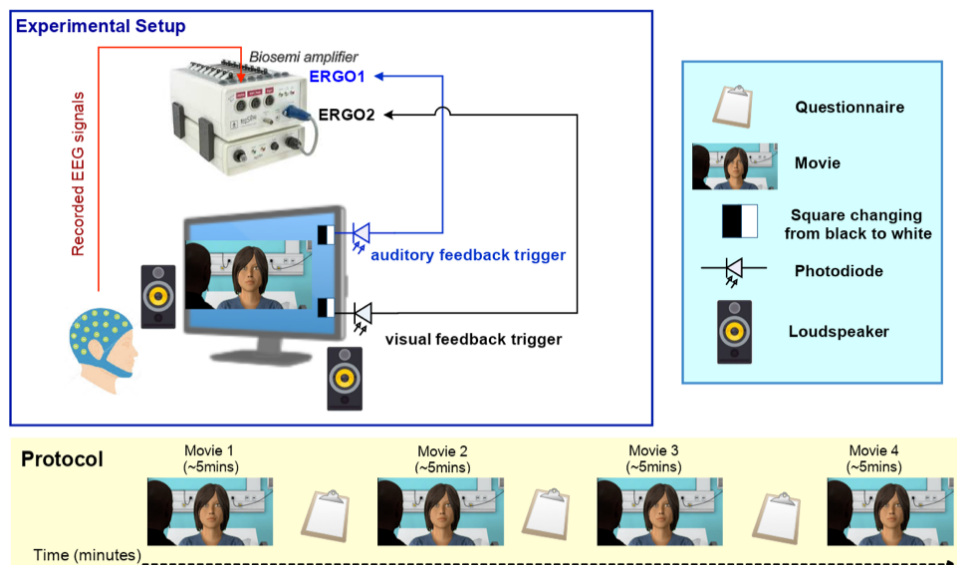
Experimental Setup

Biosemi amplifier

ERGO1

ERGO2

Recorded EEG signals

auditory feedback trigger

visual feedback trigger

Questionnaire

Movie

Square changing from black to white

Photodiode

Loudspeaker

Protocol

Movie 1 (~5mins)

Movie 2 (~5mins)

Movie 3 (~5mins)

Movie 4 (~5mins)

Time (minutes)